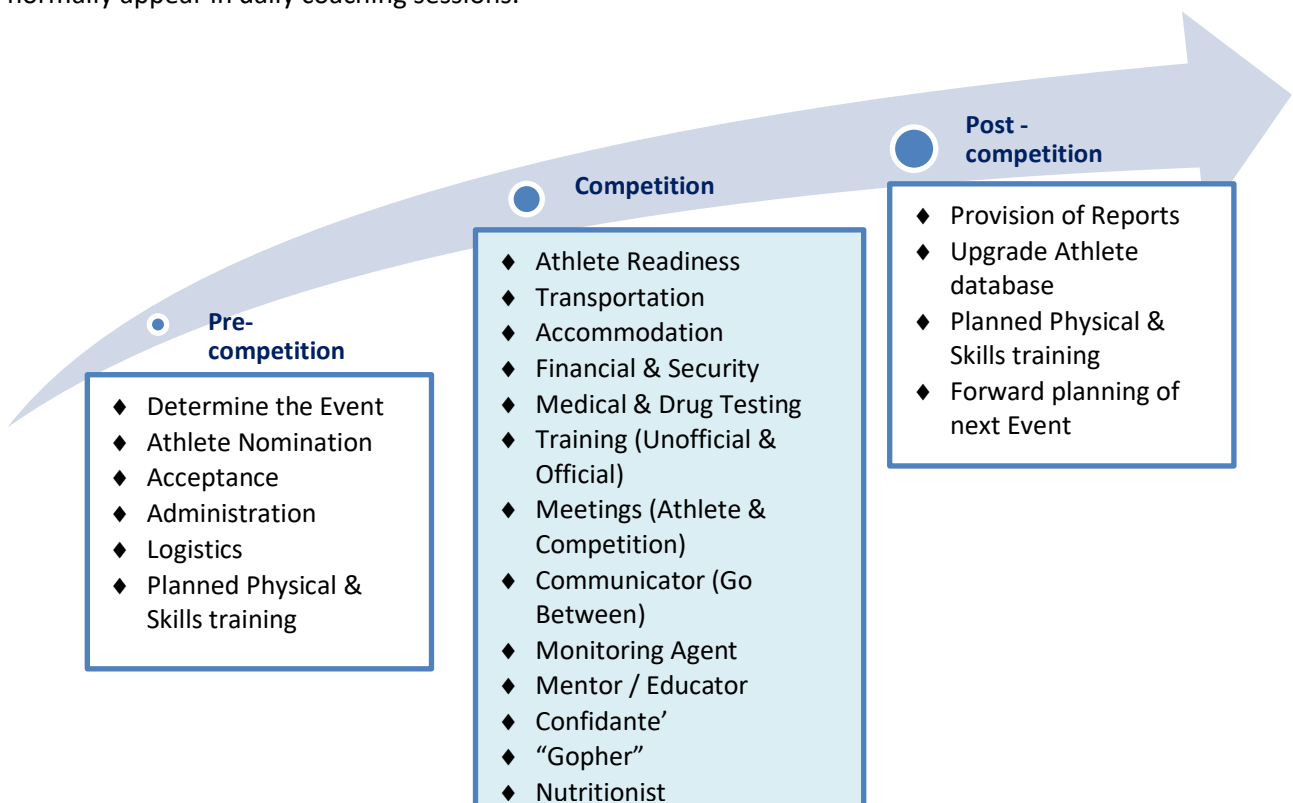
normally appear in daily coaching sessions.

Pre-competition

- Determine the Event
- Athlete Nomination
- Acceptance
- Administration
- Logistics
- Planned Physical & Skills training

Competition

- Athlete Readiness
- Transportation
- Accommodation
- Financial & Security
- Medical & Drug Testing
- Training (Unofficial & Official)
- Meetings (Athlete & Competition)
- Communicator (Go Between)
- Monitoring Agent
- Mentor / Educator
- Confidante'
- "Gopher"
- Nutritionist

Post - competition

- Provision of Reports
- Upgrade Athlete database
- Planned Physical & Skills training
- Forward planning of next Event